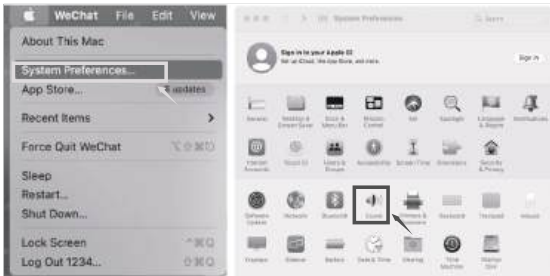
WeChat File Edit View

About This Mac

System Preferences...

App Store... 4 updates

Recent Items

Force Quit WeChat

Sleep

Restart...

Shut Down...

Lock Screen

Log Out 1234...

System Preferences

Sign in to your Apple ID

Set up iCloud, the App Store, and more.

Sign In

General

Desktop & Screen Saver

Dock & Menu Bar

Mission Control

Siri

Spotlight

Language & Region

Notifications

Internet Accounts

Touch ID

Users & Groups

Accessibility

Screen Time

Extensions

Security & Privacy

Software Update

Network

Bluetooth

Sound

Printers & Scanners

Keyboard

Trackpad

Mouse

Displays

Sidecar

Battery

Date & Time

Sharing

Time Machine

Startup Disk